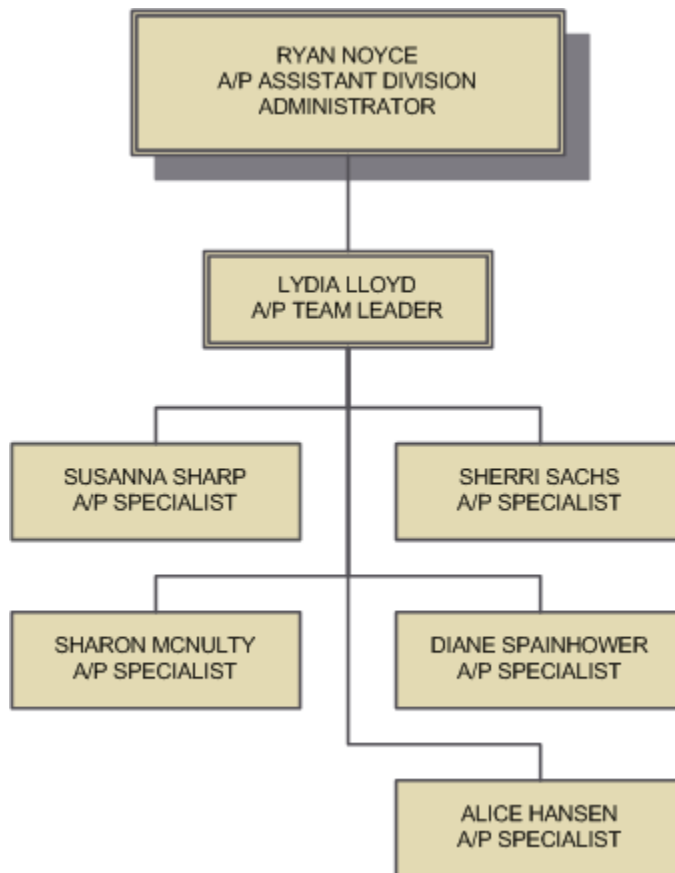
RYAN NOYCE
A/P ASSISTANT DIVISION ADMINISTRATOR

LYDIA LLOYD
A/P TEAM LEADER

SUSANNA SHARP
A/P SPECIALIST

SHERRI SACHS
A/P SPECIALIST

SHARON MCNULTY
A/P SPECIALIST

DIANE SPAINHOWER
A/P SPECIALIST

ALICE HANSEN
A/P SPECIALIST